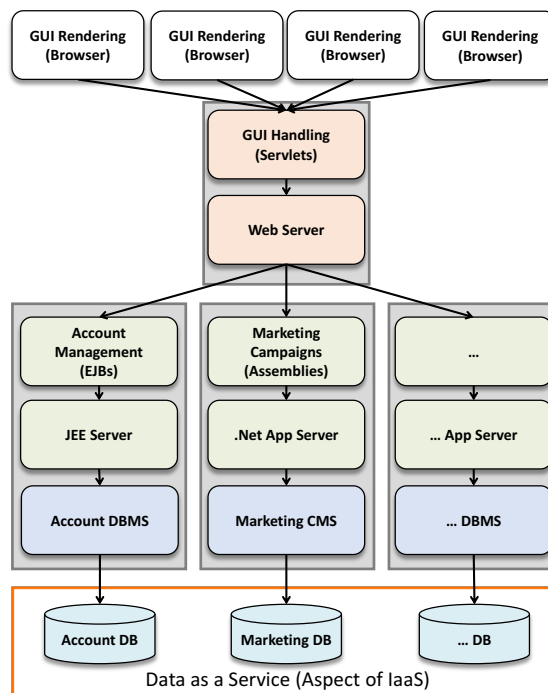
GUI Rendering (Browser)

GUI Rendering (Browser)

GUI Rendering (Browser)

GUI Rendering (Browser)

GUI Handling (Servlets)

Web Server

Account Management (EJBs)

JEE Server

Account DBMS

Marketing Campaigns (Assemblies)

.Net App Server

Marketing CMS

…

… App Server

… DBMS

Account DB

Marketing DB

… DB

Data as a Service (Aspect of IaaS)